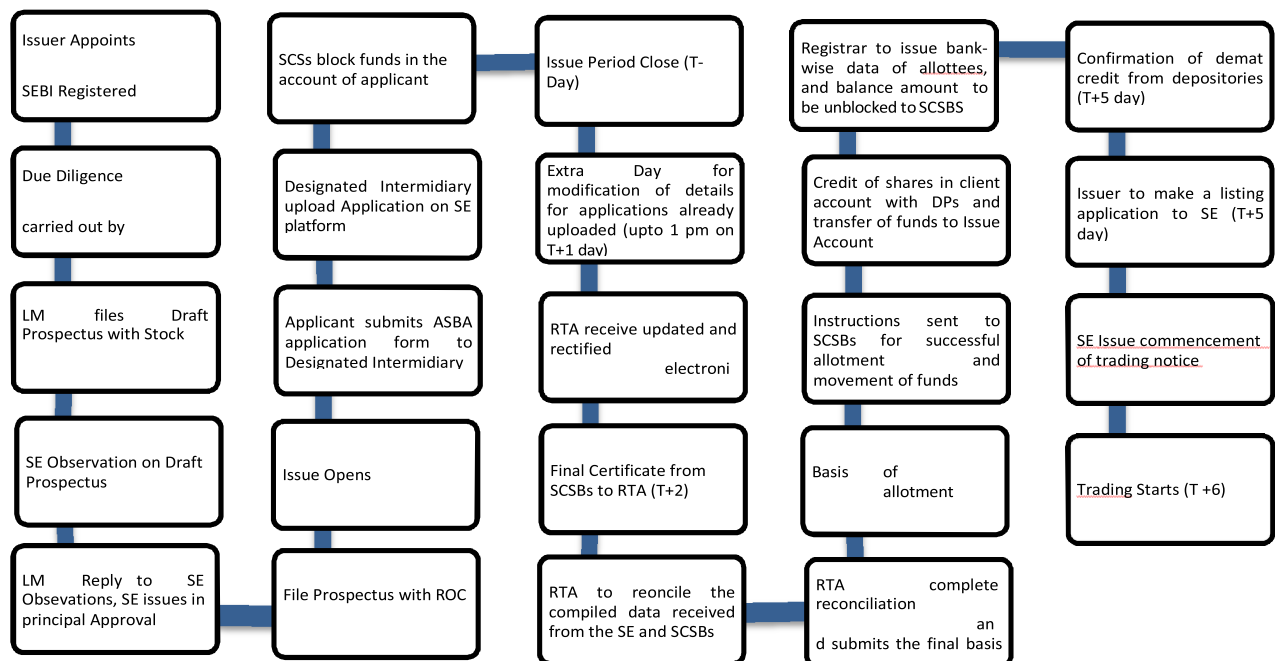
Issuer Appoints

SEBI Registered

Due Diligence

carried out by

LM files Draft Prospectus with Stock

SE Observation on Draft Prospectus

LM Reply to SE Obsevations, SE issues in principal Approval

File Prospectus with ROC

Issue Opens

Applicant submits ASBA application form to Designated Intermidiary

Designated Intermidiary upload Application on SE platform

SCSs block funds in the account of applicant

Issue Period Close (T-Day)

Extra Day for modification of details for applications already uploaded (upto 1 pm on T+1 day)

RTA receive updated and rectified electroni

Final Certificate from SCSBs to RTA (T+2)

RTA to reconcile the compiled data received from the SE and SCSBs

RTA complete reconciliation an d submits the final basis

Basis of allotment

Instructions sent to SCSBs for successful allotment and movement of funds

Credit of shares in client account with DPs and transfer of funds to Issue Account

Registrar to issue bank-wise data of allottees, and balance amount to be unblocked to SCSBS

Confirmation of demat credit from depositories (T+5 day)

Issuer to make a listing application to SE (T+5 day)

SE Issue commencement of trading notice

Trading Starts (T +6)